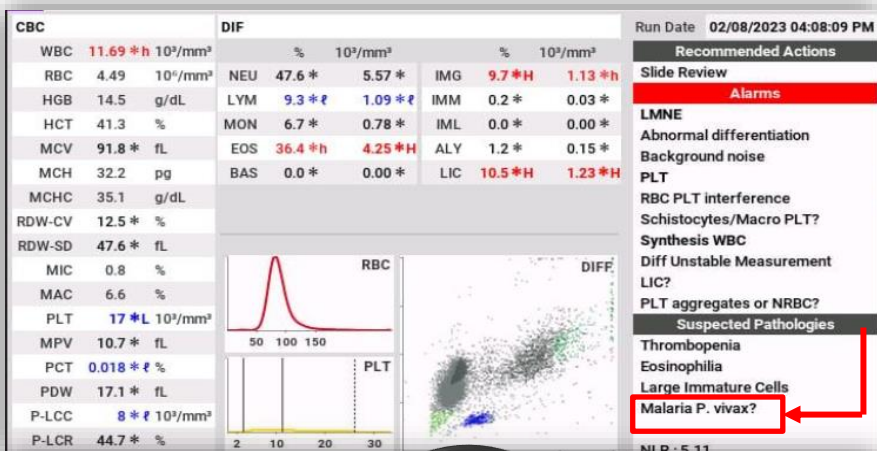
CBC

| | | |
|---|---|---|
| WBC | 11.69 *h | 10³/mm³ |
| RBC | 4.49 | 10⁶/mm³ |
| HGB | 14.5 | g/dL |
| HCT | 41.3 | % |
| MCV | 91.8 * | fL |
| MCH | 32.2 | pg |
| MCHC | 35.1 | g/dL |
| RDW-CV | 12.5 * | % |
| RDW-SD | 47.6 * | fL |
| MIC | 0.8 | % |
| MAC | 6.6 | % |
| PLT | 17 *L | 10³/mm³ |
| MPV | 10.7 * | fL |
| PCT | 0.018 *ℓ | % |
| PDW | 17.1 * | fL |
| P-LCC | 8 *ℓ | 10³/mm³ |
| P-LCR | 44.7 * | % |

DIF

| | % | 10³/mm³ | | % | 10³/mm³ |
|---|---|---|---|---|---|
| NEU | 47.6 * | 5.57 * | IMG | 9.7 *H | 1.13 *h |
| LYM | 9.3 *ℓ | 1.09 *ℓ | IMM | 0.2 * | 0.03 * |
| MON | 6.7 * | 0.78 * | IML | 0.0 * | 0.00 * |
| EOS | 36.4 *h | 4.25 *H | ALY | 1.2 * | 0.15 * |
| BAS | 0.0 * | 0.00 * | LIC | 10.5 *H | 1.23 *H |

RBC
50 100 150

PLT
2 10 20 30

DIFF

Run Date 02/08/2023 04:08:09 PM

Recommended Actions
Slide Review

Alarms
LMNE
Abnormal differentiation
Background noise
PLT
RBC PLT interference
Schistocytes/Macro PLT?
Synthesis WBC
Diff Unstable Measurement
LIC?
PLT aggregates or NRBC?

Suspected Pathologies
Thrombopenia
Eosinophilia
Large Immature Cells
Malaria P. vivax?

NLR : 5.11